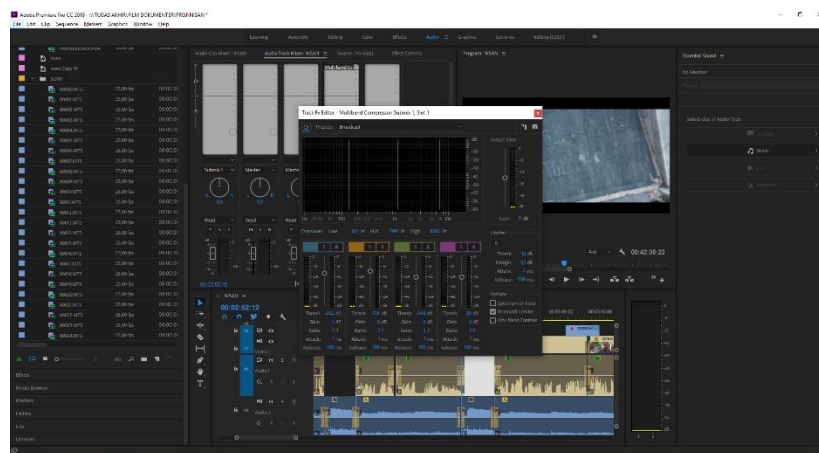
Adobe Premiere Pro CC 2018 - \TUGAS AKHIR\FILM DOKUMENTER\PROPINSAN *
File Edit Clip Sequence Marker Graphics Window Help

Learning Assembly Editing Color Effects Audio Graphics Libraries Editing (CS5.5)

Audio Clip Mixer: Wiskit Audio Track Mixer: Wiskit Source: (no clips) Effect Controls

Program: Wiskit

Essential Sound
No Selection

Select clips of Audio Types:
Dialogue
Music
SFX
Ambience

Track Fx Editor - Multiband Compressor: Submix 1, Slot 1
Presets: Broadcast
Output Gain
Gain 0 dB
Crossover: Low 120 Hz Mid 2500 Hz High 10000 Hz
Limiter
Thresh -0.1 dB
Margin -0.1 dB
Attack 0 ms
Release 100 ms
Settings
Spectrum on Input
Brickwall Limiter
Link Band Controls
Thresh Gain Ratio Attack Release

Read
Subnix 1
Master

00:02:52:12

00:42:36:22
Fit

Effects
Media Browser
Markers
History
Info
Libraries

Audio 1
Audio 2
Video 1